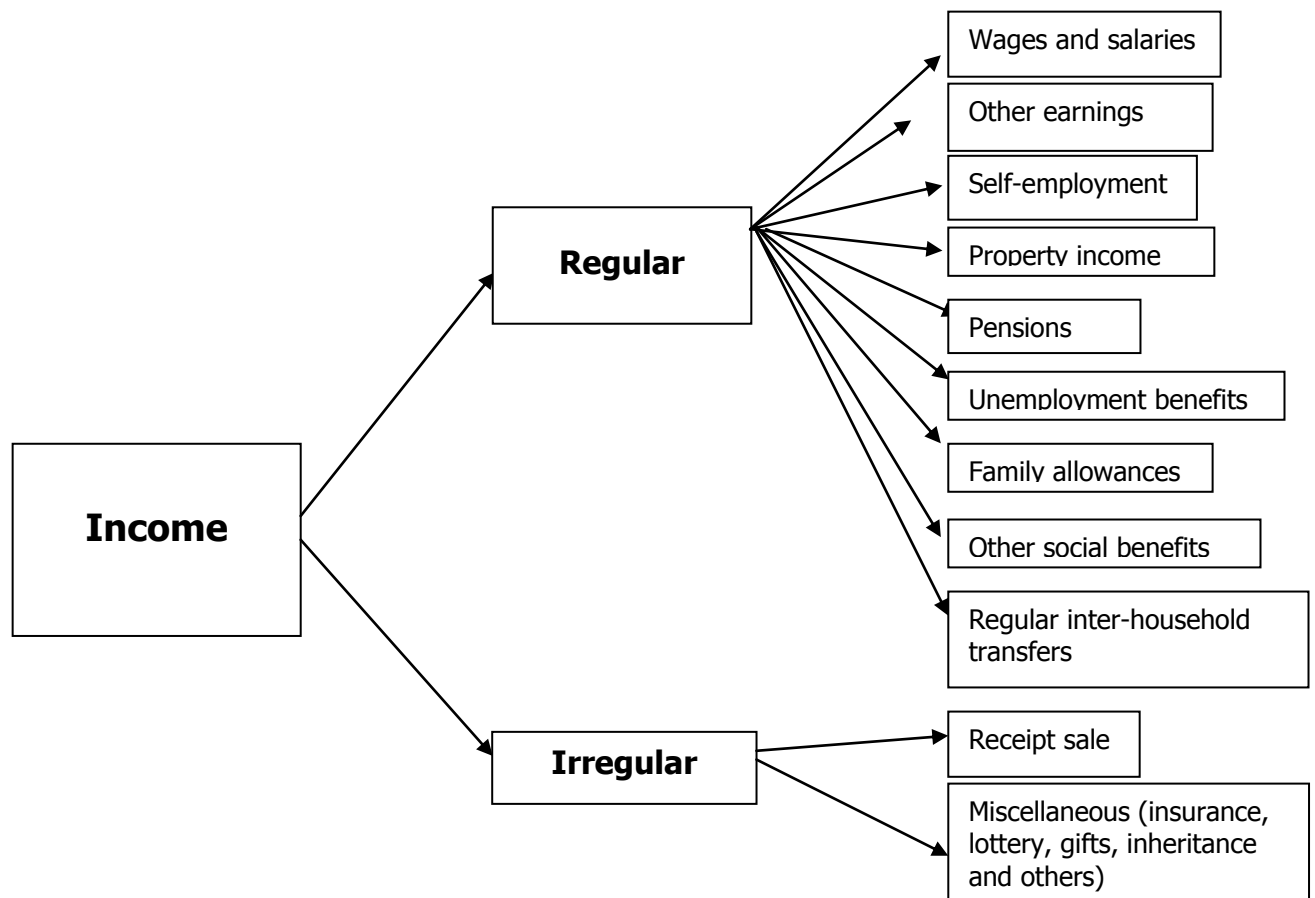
Income

Regular

Wages and salaries

Other earnings

Self-employment

Property income

Pensions

Unemployment benefits

Family allowances

Other social benefits

Regular inter-household transfers

Irregular

Receipt sale

Miscellaneous (insurance, lottery, gifts, inheritance and others)